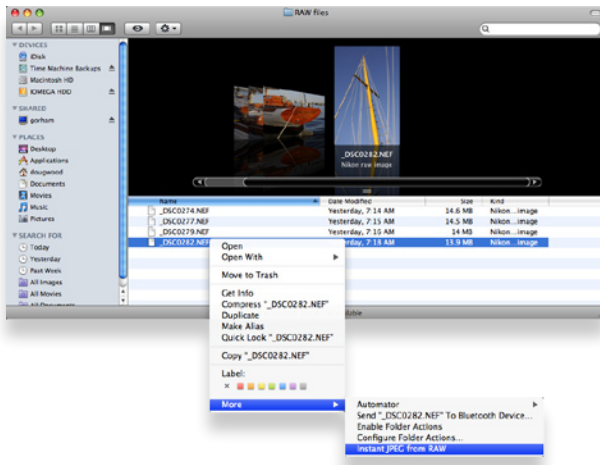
RAW files

DEVICES
iDisk
Time Machine Backups
Macintosh HD
IOMEGA HDD

SHARED
gorhom

PLACES
Desktop
Applications
dougwood
Documents
Movies
Music
Pictures

SEARCH FOR
Today
Yesterday
Past Week
All Images
All Movies
All Documents

_DSC0282.NEF
Nikon raw image

| Name | Date Modified | Size | Kind |
|---|---|---|---|
| _DSC0274.NEF | Yesterday, 7:14 AM | 14.6 MB | Nikon...image |
| _DSC0277.NEF | Yesterday, 7:14 AM | 14.5 MB | Nikon...image |
| _DSC0279.NEF | Yesterday, 7:14 AM | 14 MB | Nikon...image |
| _DSC0282.NEF | Yesterday, 7:14 AM | 13.9 MB | Nikon...image |

Open
Open With
Move to Trash
Get Info
Compress "_DSC0282.NEF"
Duplicate
Make Alias
Quick Look "_DSC0282.NEF"
Copy "_DSC0282.NEF"
Label:
More

Automator
Send "_DSC0282.NEF" To Bluetooth Device...
Enable Folder Actions
Configure Folder Actions...
Instant JPEG from RAW

ilable